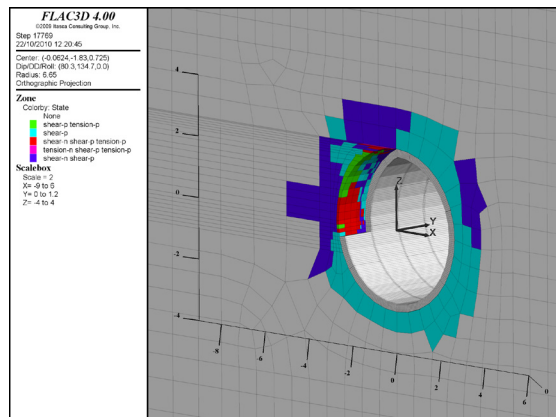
FLAC3D 4.00
©2009 Itasca Consulting Group, Inc.
Step 17769
22/10/2010 12:20:45

Center: (-0.0624,-1.83,0.725)
Dip/DD/Roll: (80.3,134.7,0.0)
Radius: 6.65
Orthographic Projection

Zone
Colorby: State
None
shear-p tension-p
shear-p
shear-n shear-p tension-p
tension-n shear-p tension-p
shear-n shear-p

Scalebox
Scale = 2
X= -9 to 6
Y= 0 to 1.2
Z= -4 to 4

4
2
0
-2
-4
Z
Y
X
-8
-6
-4
-2
0
2
4
6
0